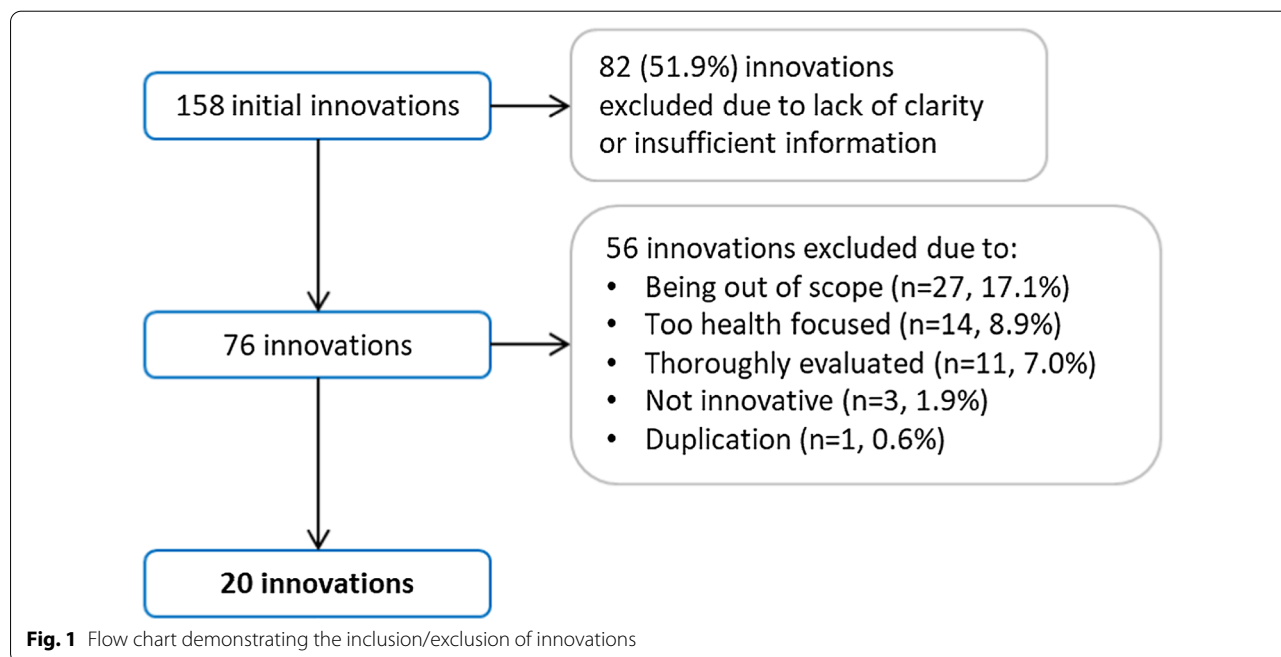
158 initial innovations

82 (51.9%) innovations excluded due to lack of clarity or insufficient information

56 innovations excluded due to:
- Being out of scope (n=27, 17.1%)
- Too health focused (n=14, 8.9%)
- Thoroughly evaluated (n=11, 7.0%)
- Not innovative (n=3, 1.9%)
- Duplication (n=1, 0.6%)

76 innovations

20 innovations

**Fig. 1** Flow chart demonstrating the inclusion/exclusion of innovations